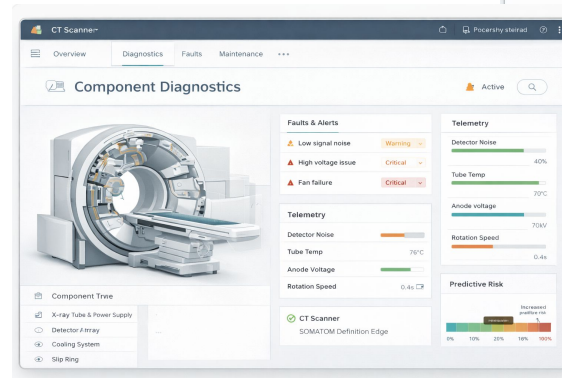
CT Scanner
Pocershy steirad

Overview
Diagnostics
Faults
Maintenance
•••

Component Diagnostics
Active

Faults & Alerts
Low signal noise
Warning
High voltage issue
Critical
Fan failure
Critical

Telemetry
Detector Noise
Tube Temp
76°C
Anode Voltage
Rotation Speed
0.4s

CT Scanner
SOMATOM Definition Edge

Telemetry
Detector Noise
40%
Tube Temp
70°C
Anode voltage
70kV
Rotation Speed
0.4s

Predictive Risk
Increased pradfice risk
0%
10%
20%
16%
100%

Component Tree
X-ray Tube & Power Supply
Detector Array
Cooling System
Slip Ring